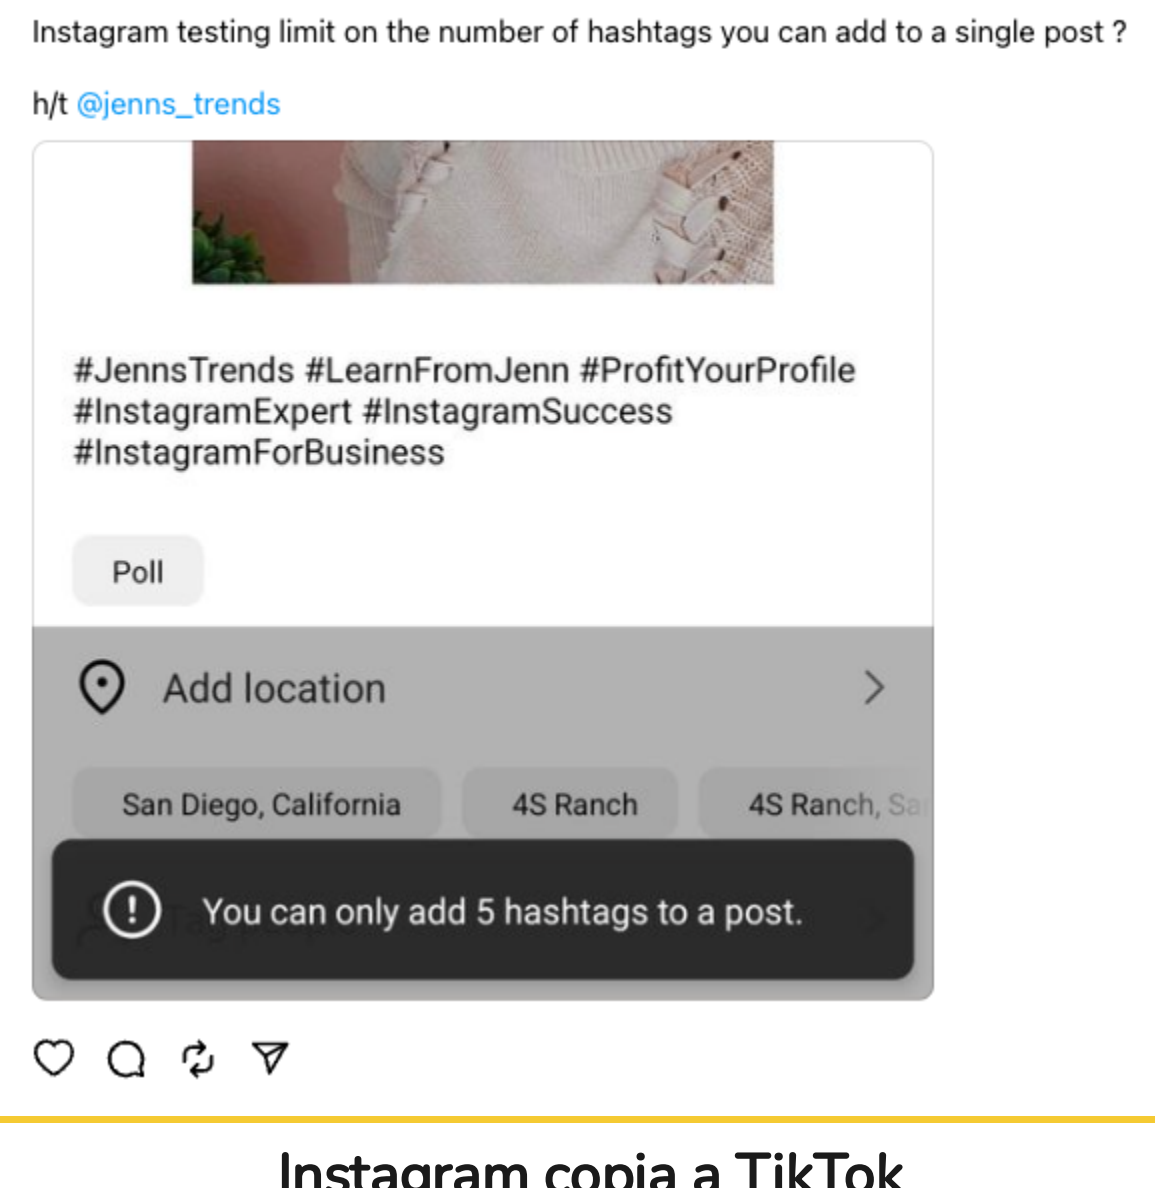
Instagram testing limit on the number of hashtags you can add to a single post ?

h/t @jenns_trends

#JennsTrends #LearnFromJenn #ProfitYourProfile #InstagramExpert #InstagramSuccess #InstagramForBusiness

Poll

Add location

San Diego, California

4S Ranch

4S Ranch, Sa

You can only add 5 hashtags to a post.

Instagram copia a TikTok